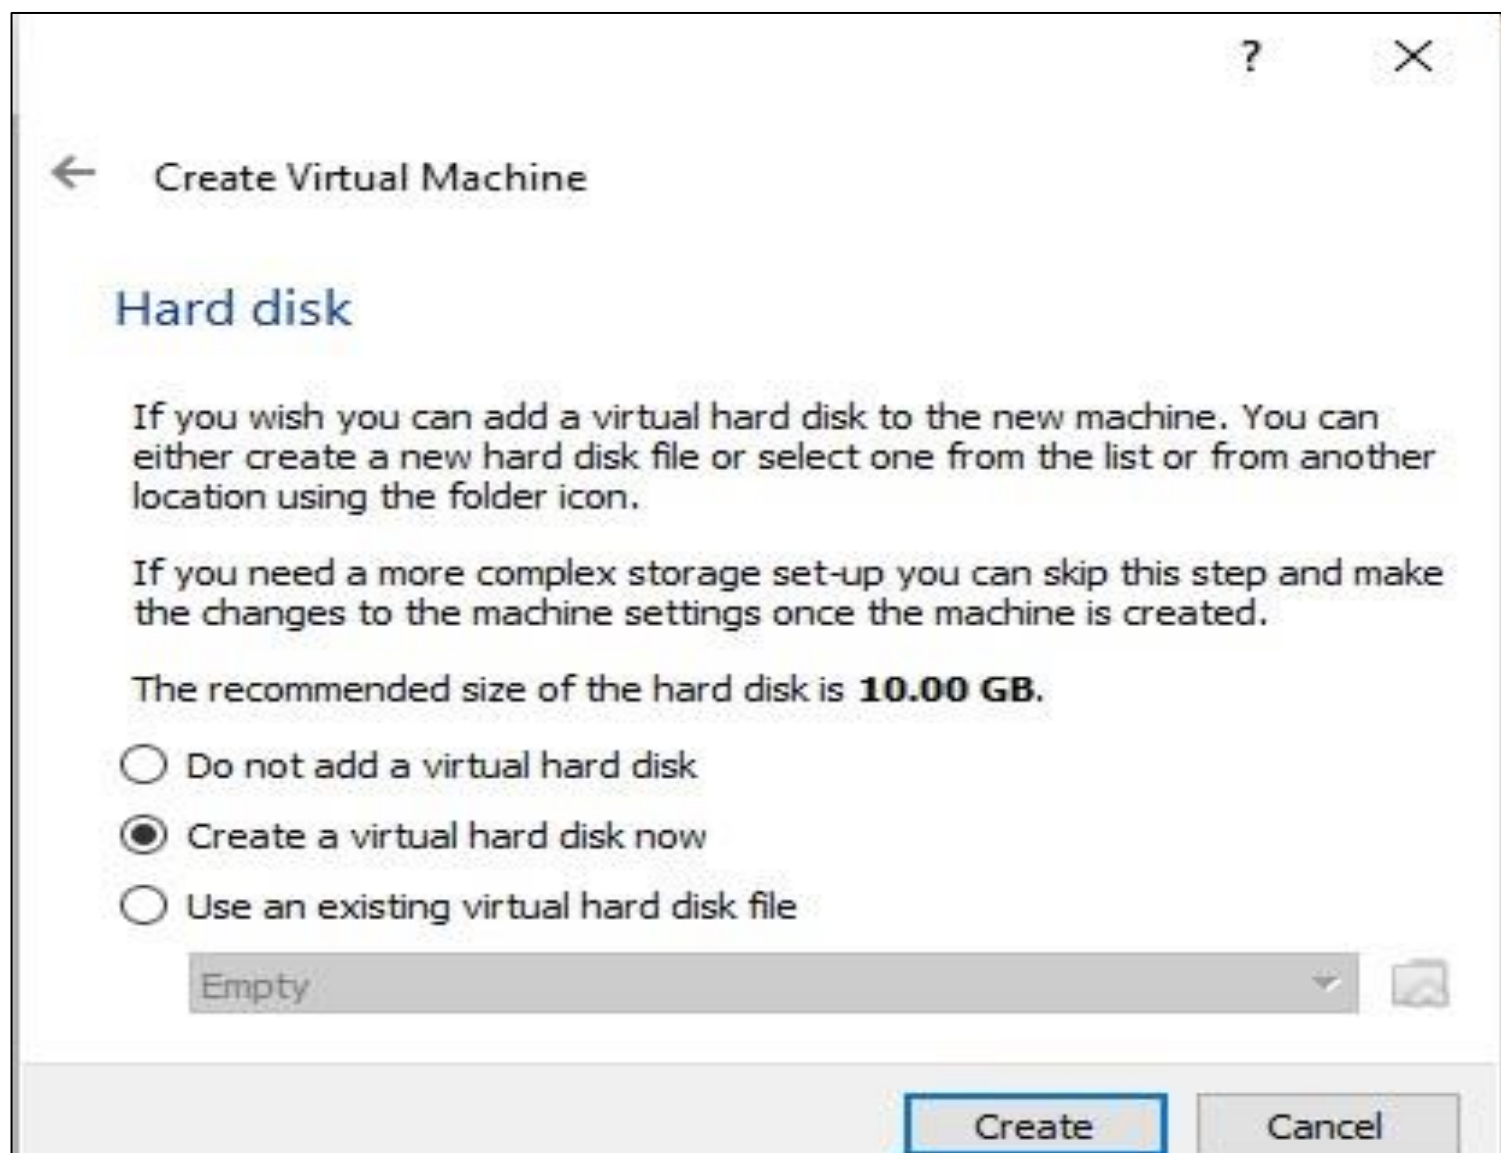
? ×

← Create Virtual Machine

Hard disk

If you wish you can add a virtual hard disk to the new machine. You can either create a new hard disk file or select one from the list or from another location using the folder icon.

If you need a more complex storage set-up you can skip this step and make the changes to the machine settings once the machine is created.

The recommended size of the hard disk is **10.00 GB**.

Do not add a virtual hard disk

Create a virtual hard disk now

Use an existing virtual hard disk file

Empty

Create Cancel